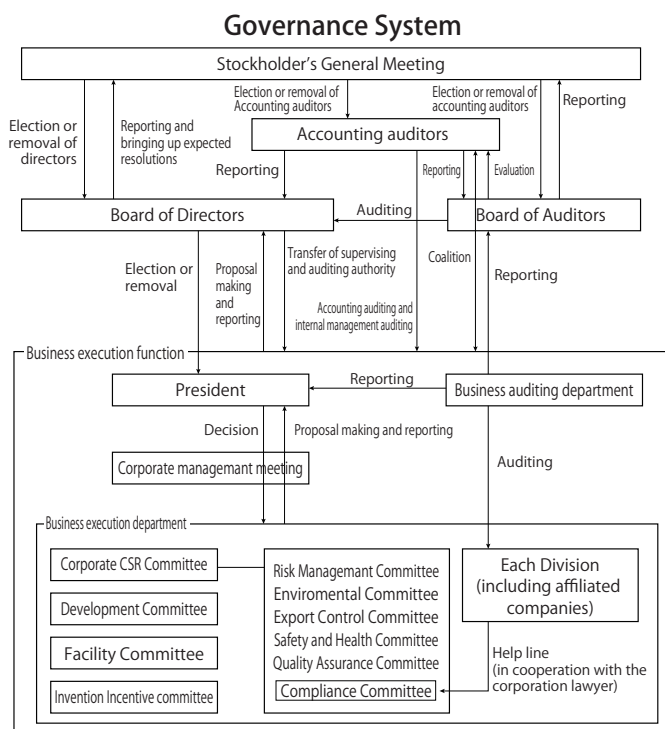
Governance System

Stockholder's General Meeting

Election or removal of directors

Reporting and bringing up expected resolutions

Election or removal of Accounting auditors

Election or removal of accounting auditors

Reporting

Accounting auditors

Reporting

Reporting

Evaluation

Board of Directors

Auditing

Board of Auditors

Election or removal

Proposal making and reporting

Transfer of supervising and auditing authority

Coalition

Reporting

Accounting auditing and internal management auditing

Business execution function

President

Reporting

Business auditing department

Decision

Proposal making and reporting

Corporate managemant meeting

Auditing

Business execution department

Corporate CSR Committee

Development Committee

Facility Committee

Invention Incentive committee

Risk Managemant Committee
Enviromental Committee
Export Control Committee
Safety and Health Committee
Quality Assurance Committee
Compliance Committee

Each Division (including affiliated companies)

Help line (in cooperation with the corporation lawyer)